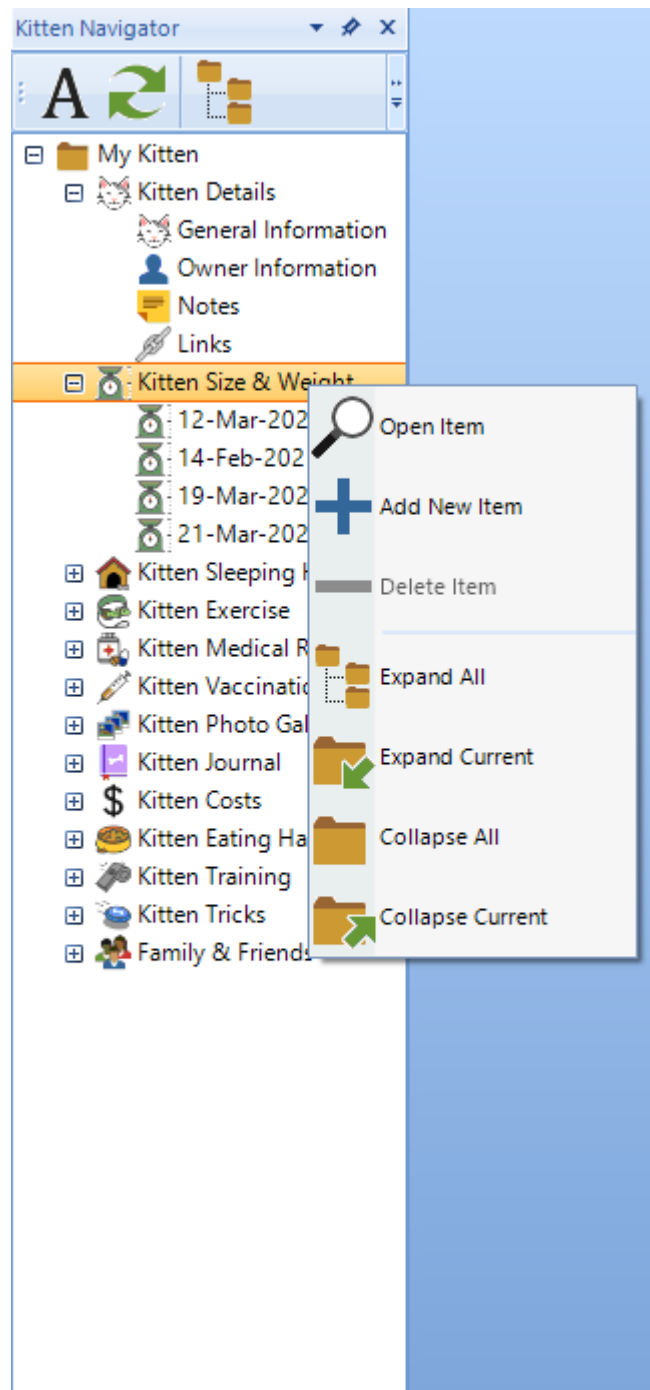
Kitten Navigator

A

My Kitten
Kitten Details
General Information
Owner Information
Notes
Links
Kitten Size & Weight
12-Mar-202
14-Feb-202
19-Mar-202
21-Mar-202
Kitten Sleeping H
Kitten Exercise
Kitten Medical R
Kitten Vaccinatio
Kitten Photo Gal
Kitten Journal
Kitten Costs
Kitten Eating Ha
Kitten Training
Kitten Tricks
Family & Friends

Open Item
Add New Item
Delete Item
Expand All
Expand Current
Collapse All
Collapse Current